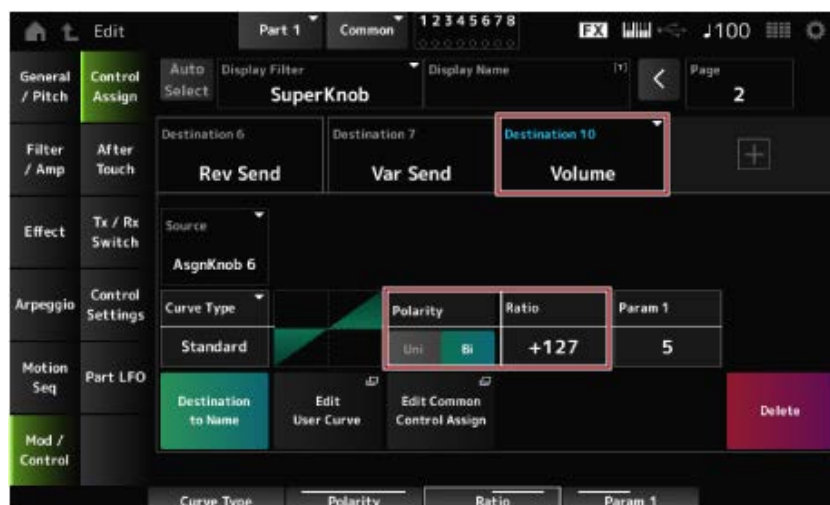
Edit

Part 1

Common

12345678

FX

♩100

General / Pitch

Control Assign

Auto Select

Display Filter

SuperKnob

Display Name

Page

2

Filter / Amp

After Touch

Destination 6

Rev Send

Destination 7

Var Send

Destination 10

Volume

Effect

Tx / Rx Switch

Source

AsgnKnob 6

Arpeggio

Control Settings

Curve Type

Standard

Polarity

Uni

Bi

Ratio

+127

Param 1

5

Motion Seq

Part LFO

Destination to Name

Edit User Curve

Edit Common Control Assign

Delete

Mod / Control

Curve Type

Polarity

Ratio

Param 1